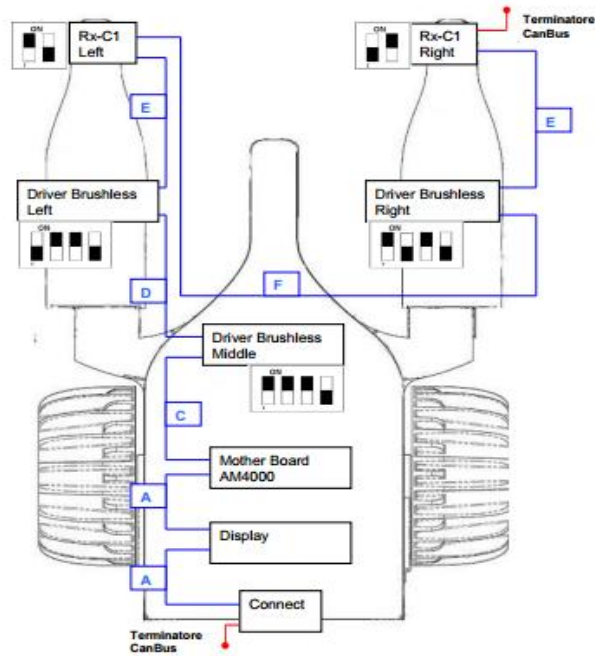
ON

Rx-C1 Left

Terminatore CanBus

ON

Rx-C1 Right

E

E

Driver Brushless Left

ON

Driver Brushless Right

ON

D

F

Driver Brushless Middle

ON

C

Mother Board AM4000

A

Display

A

Connect

Terminatore CanBus